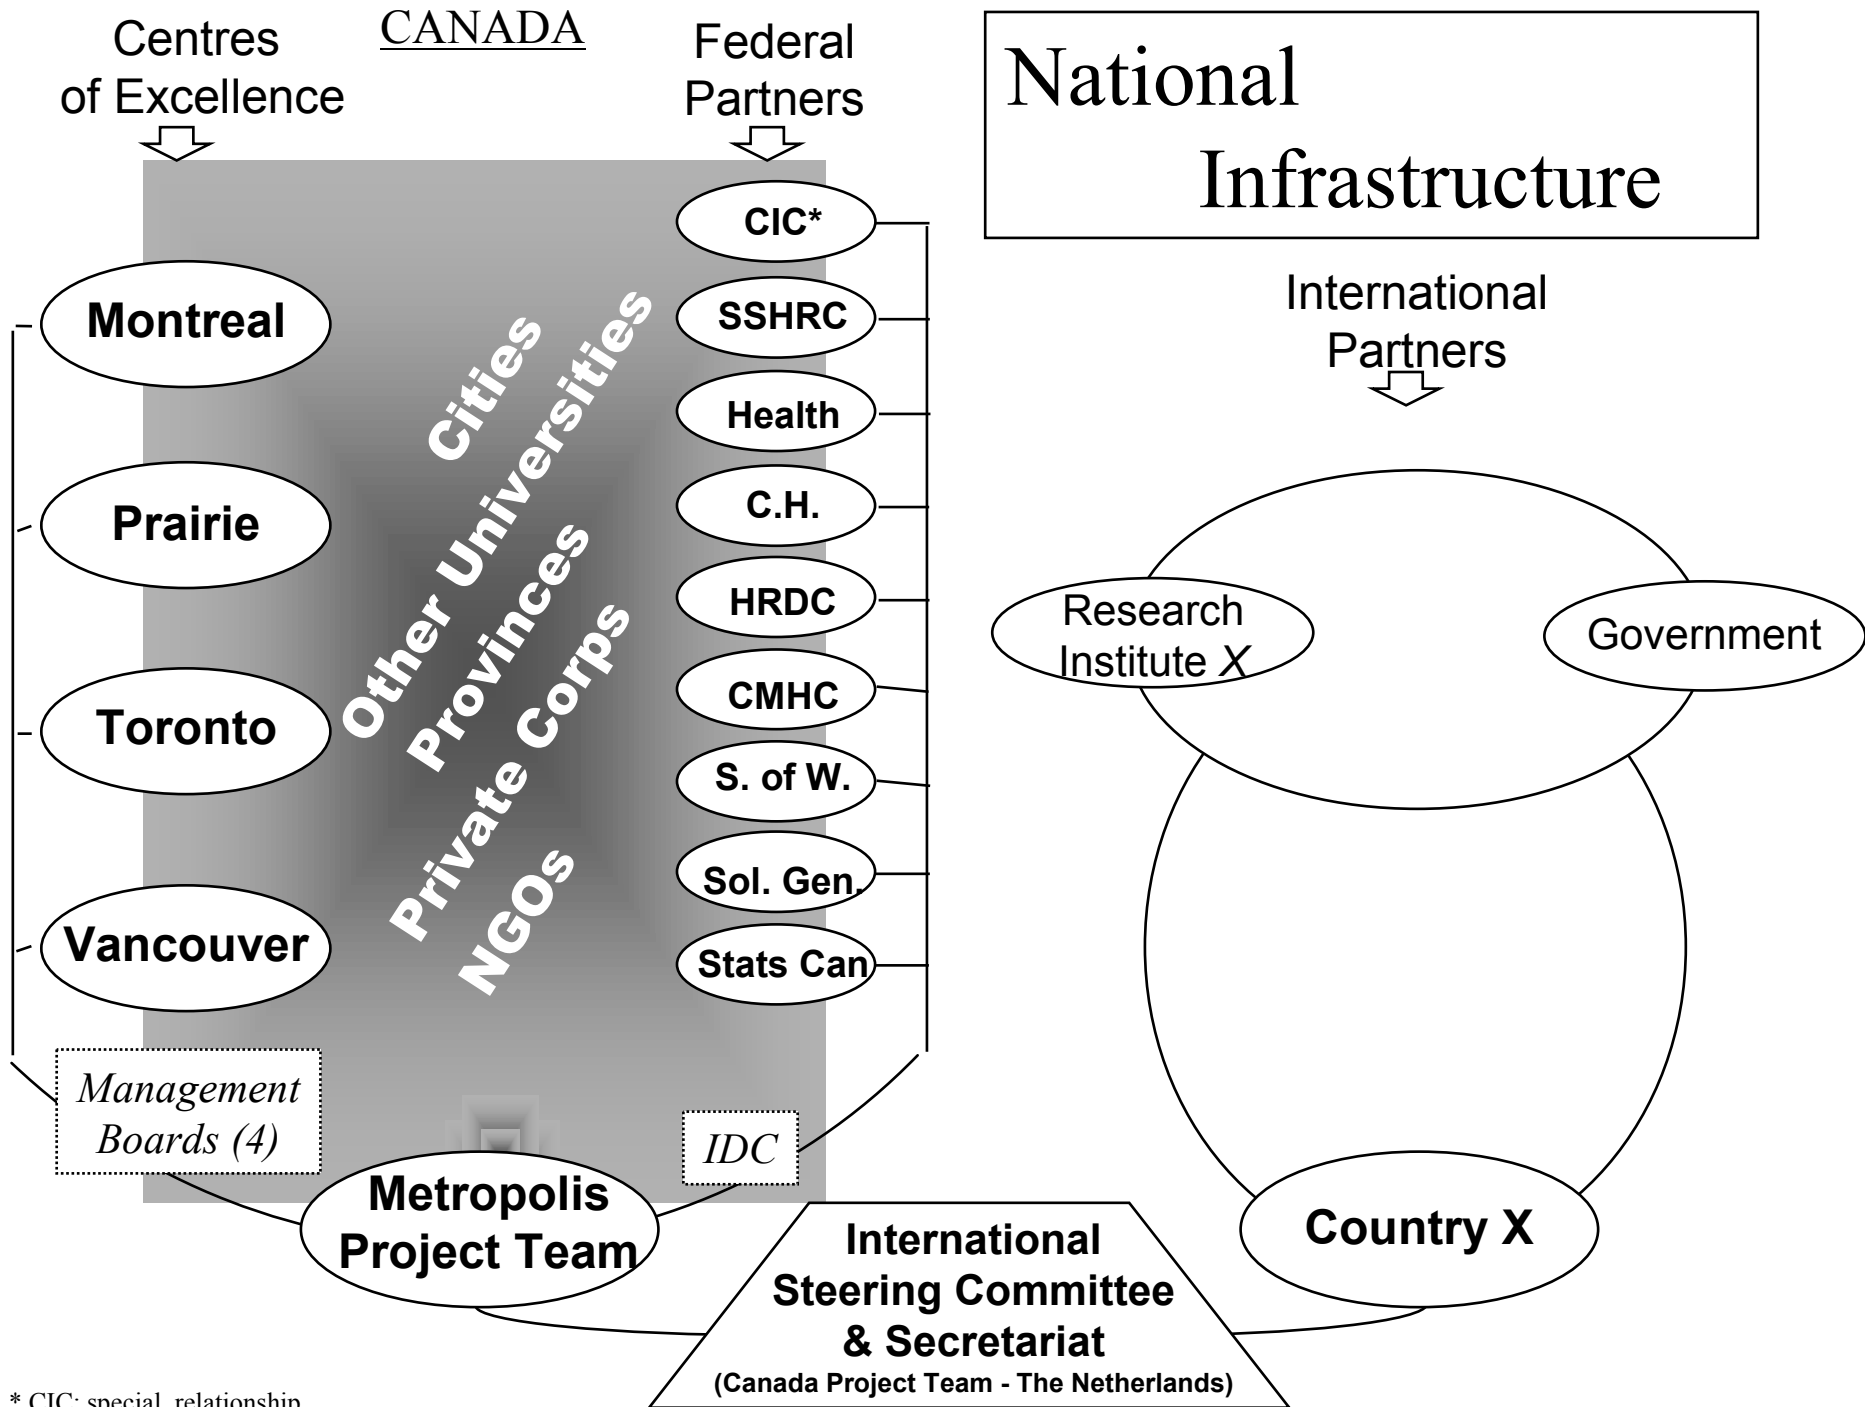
Centres of Excellence

CANADA

Federal Partners

National Infrastructure

Montreal

Prairie

Toronto

Vancouver

Cities
Other Universities
Provinces
Private Corps
NGOs

CIC*

SSHRC

Health

C.H.

HRDC

CMHC

S. of W.

Sol. Gen.

Stats Can

International Partners

Research Institute *X*

Government

Management Boards (4)

IDC

Metropolis Project Team

International Steering Committee & Secretariat
(Canada Project Team - The Netherlands)

Country X

* CIC: special relationship